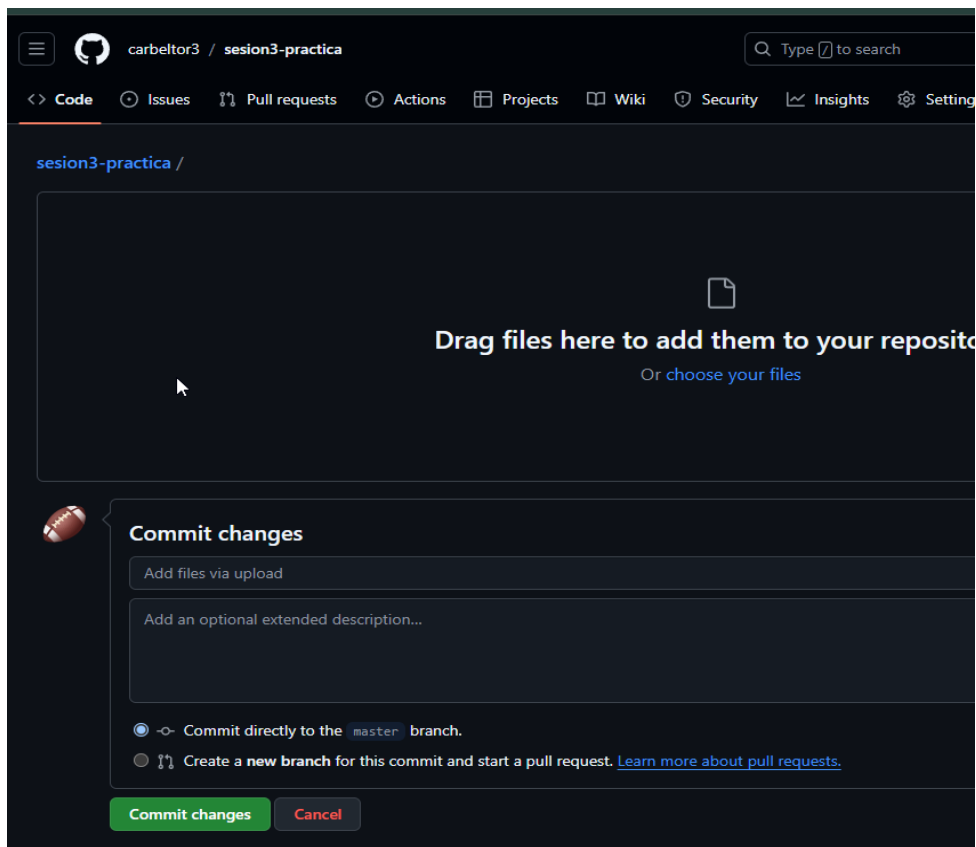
carbeltor3 / sesion3-practica

Type / to search

Code Issues Pull requests Actions Projects Wiki Security Insights Setting

sesion3-practica /

Drag files here to add them to your reposito

Or choose your files

Commit changes

Add files via upload

Add an optional extended description...

Commit directly to the master branch.

Create a new branch for this commit and start a pull request. Learn more about pull requests.

Commit changes Cancel